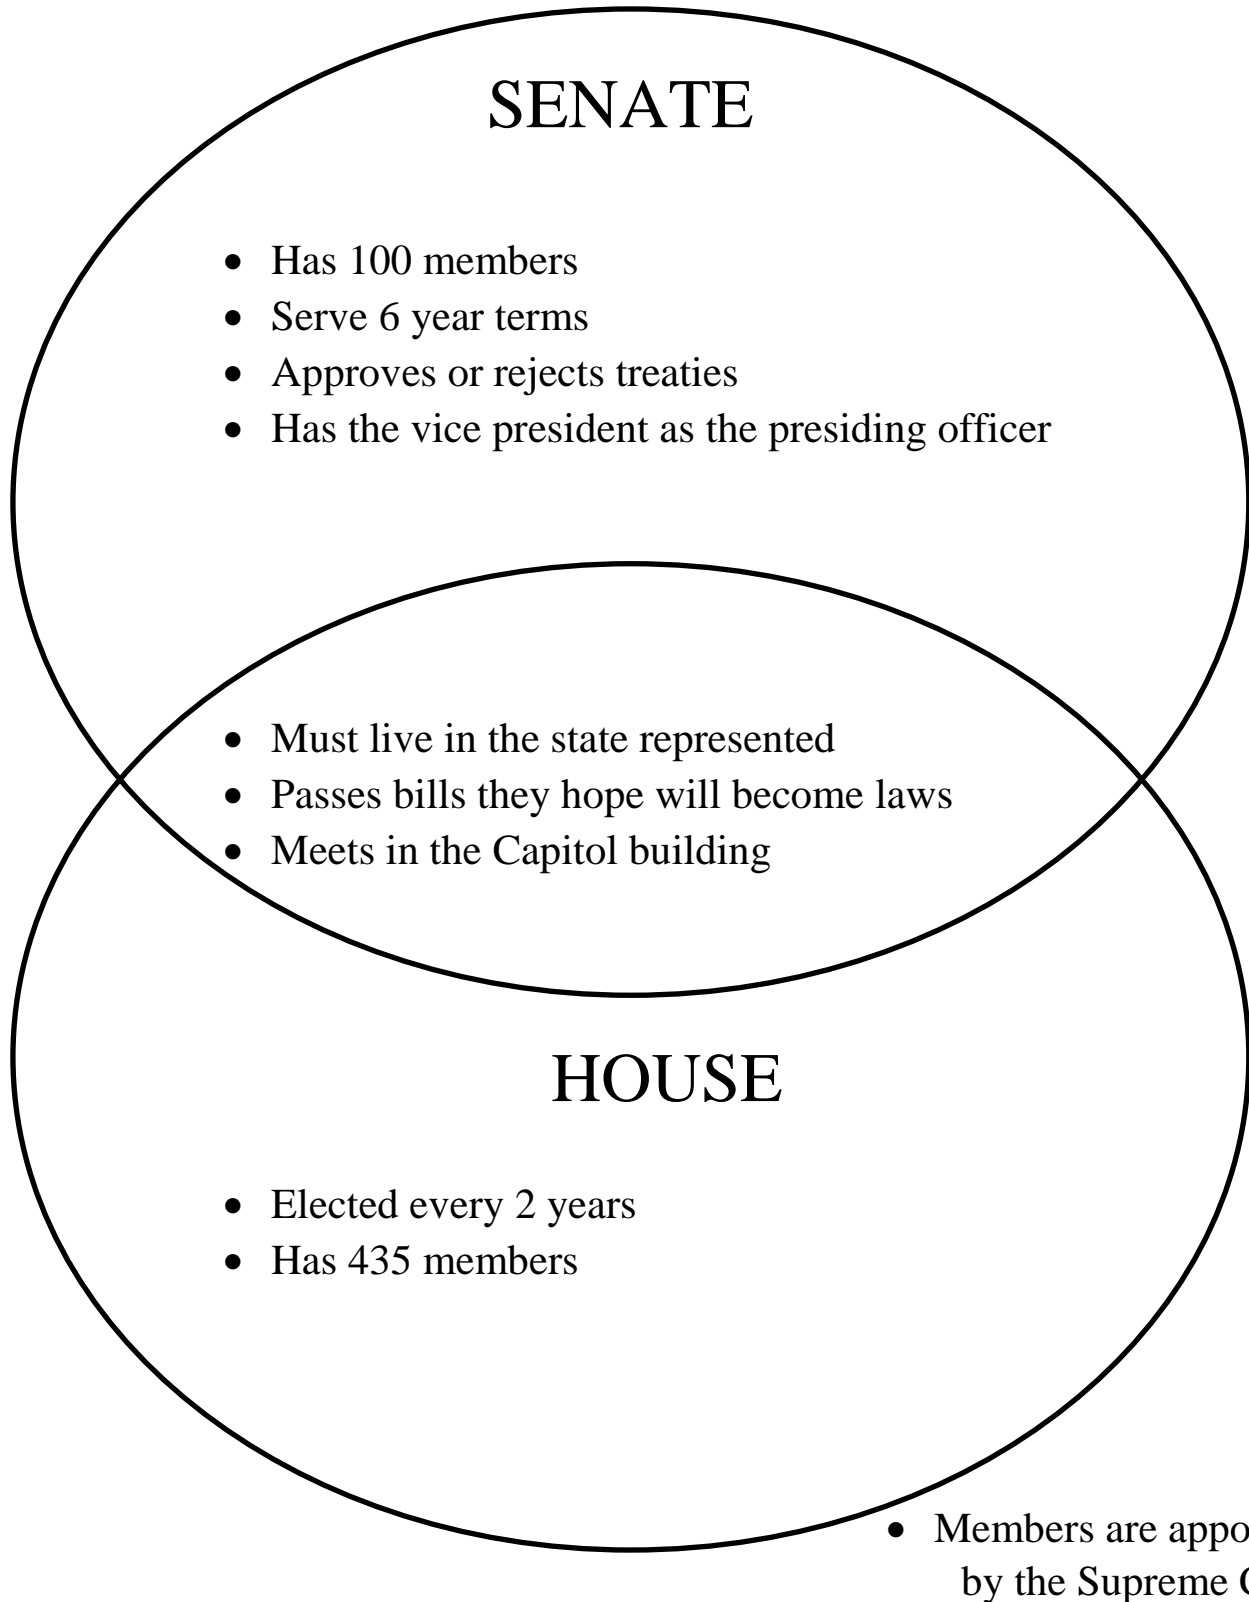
SENATE

- Has 100 members
- Serve 6 year terms
- Approves or rejects treaties
- Has the vice president as the presiding officer

- Must live in the state represented
- Passes bills they hope will become laws
- Meets in the Capitol building

HOUSE

- Elected every 2 years
- Has 435 members

- Members are appo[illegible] by the Supreme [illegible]